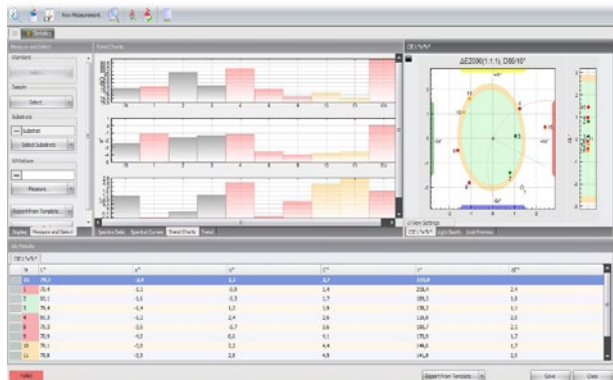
New Measurement

Measure and Select

Standard

Sample

Select

Substrate

Substrate

Select Substrate

Measure

Report From Template

Display

Measure and Select

Trend Charts

Spectral Data

Spectral Curves

Trend Charts

Trend

CIE L*a*b*

ΔE2000(1:1:1), D65/10°

Set Settings

CIE L*a*b*

Light Booth

Lab Preview

Job Results

CIE L*a*b*

| № | L* | a* | b* | C* | h° | ΔE* |
|---|---|---|---|---|---|---|
| 15 | 79,3 | -0,9 | 3,1 | 2,7 | 119,0 | 2,4 |
| 1 | 76,4 | -1,1 | 0,8 | 1,4 | 218,4 | 1,0 |
| 2 | 81,1 | -1,5 | -0,3 | 1,7 | 195,5 | 1,1 |
| 3 | 79,4 | -1,4 | 1,7 | 1,9 | 178,3 | 1,1 |
| 4 | 81,3 | -2,0 | 2,4 | 2,6 | 129,9 | 2,0 |
| 5 | 75,3 | -2,6 | -0,7 | 2,6 | 195,7 | 2,1 |
| 9 | 78,9 | -0,9 | 0,2 | 4,1 | 170,9 | 1,7 |
| 10 | 76,1 | -2,9 | 3,3 | 4,4 | 148,8 | 1,7 |
| 11 | 78,9 | -2,9 | 2,8 | 4,0 | 141,8 | 2,0 |

Failed

Report From Template

Save

Close